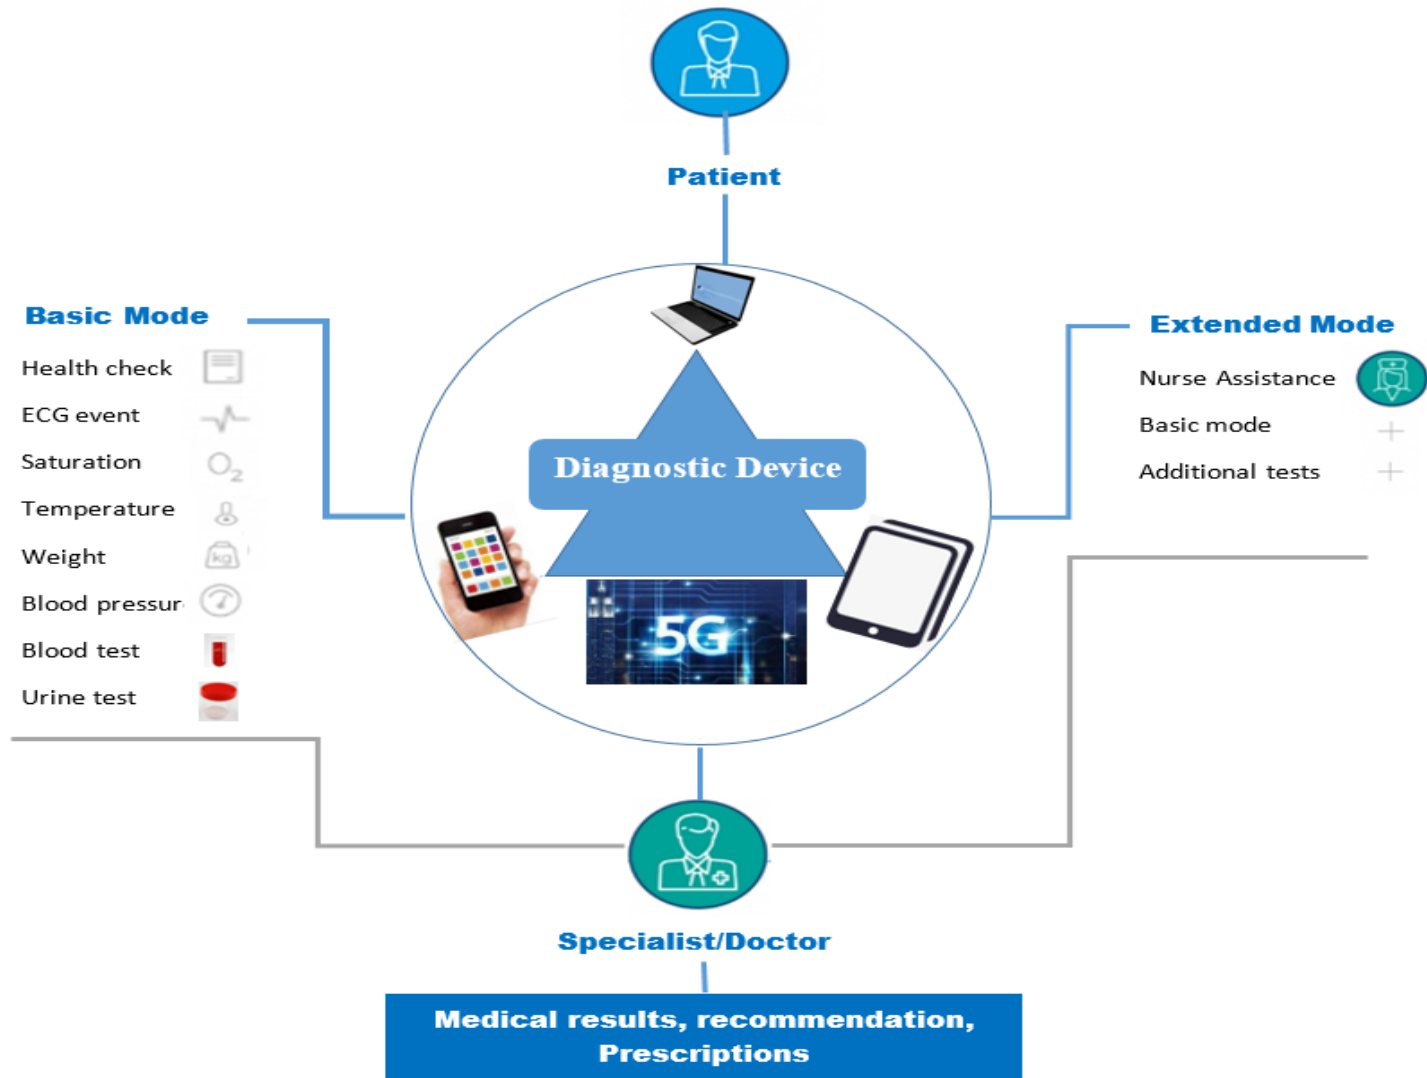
Patient

Basic Mode

Health check

ECG event

Saturation

Temperature

Weight

Blood pressur

Blood test

Urine test

Diagnostic Device

5G

Extended Mode

Nurse Assistance

Basic mode

Additional tests

Specialist/Doctor

Medical results, recommendation, Prescriptions